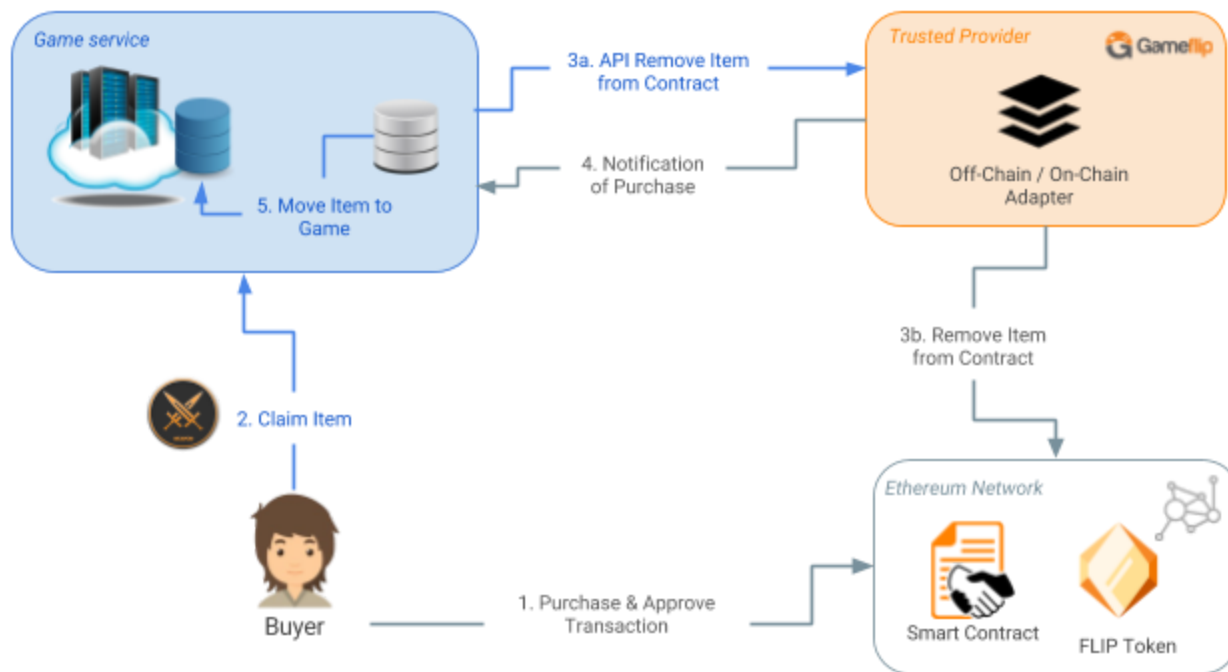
Game service

5. Move Item to Game

3a. API Remove Item from Contract

4. Notification of Purchase

Trusted Provider

Gameflip

Off-Chain / On-Chain Adapter

3b. Remove Item from Contract

2. Claim Item

Buyer

1. Purchase & Approve Transaction

Ethereum Network

Smart Contract

FLIP Token